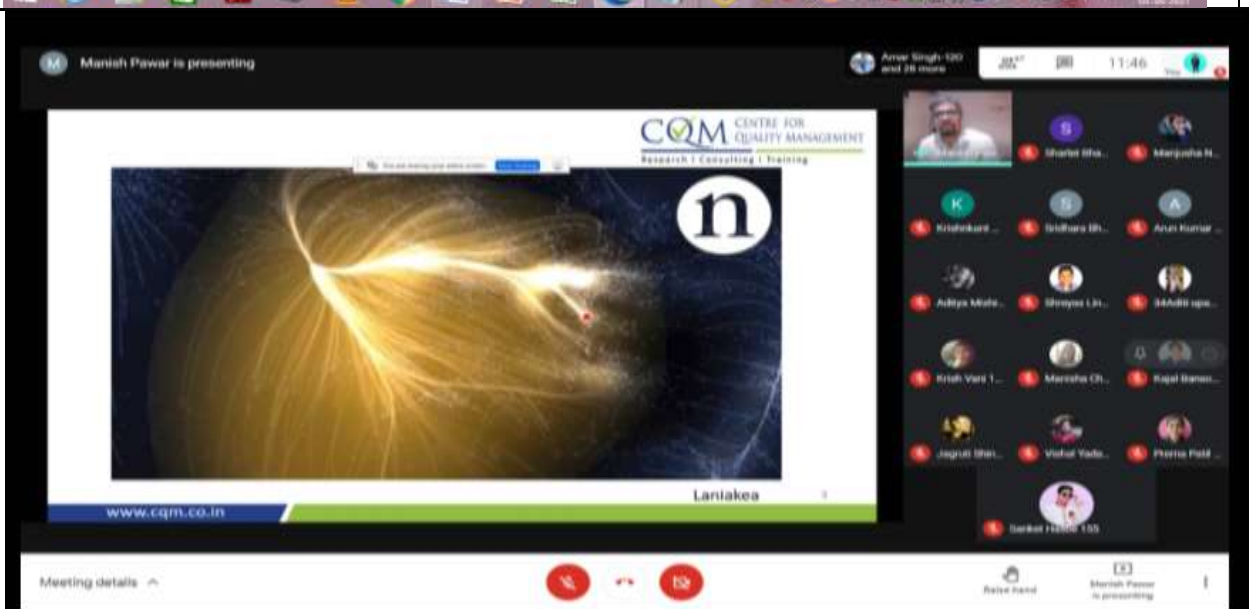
Manish Pawar is presenting

Amar Singh-120 and 28 more

11:46

You

CQM CENTRE FOR QUALITY MANAGEMENT
Research | Consulting | Training

n

Laniakea

www.cqm.co.in

Sharlet Bha...

Manjusha N...

Krishnkant ...

Sridhara Bh...

Arun Kumar ...

Aditya Mishr...

Shreyas Lin...

34Aditi upa...

Krish Vani 1...

Manisha Ch...

Kajal Banso...

Jagruti Shin...

Vishal Yada...

Prerna Patil ...

Sanket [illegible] 155

Meeting details

Raise hand

Manish Pawar is presenting